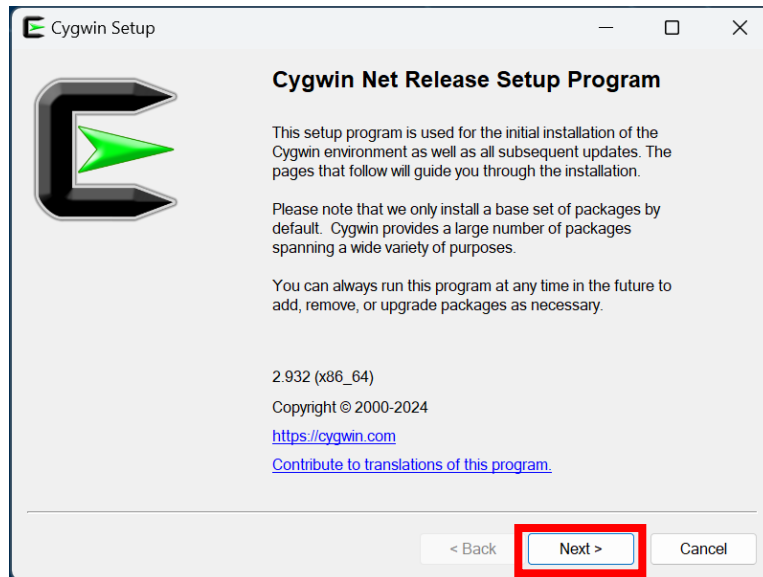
Cygwin Setup

Cygwin Net Release Setup Program

This setup program is used for the initial installation of the Cygwin environment as well as all subsequent updates. The pages that follow will guide you through the installation.

Please note that we only install a base set of packages by default. Cygwin provides a large number of packages spanning a wide variety of purposes.

You can always run this program at any time in the future to add, remove, or upgrade packages as necessary.

2.932 (x86_64)

Copyright © 2000-2024

https://cygwin.com

Contribute to translations of this program.

< Back Next > Cancel